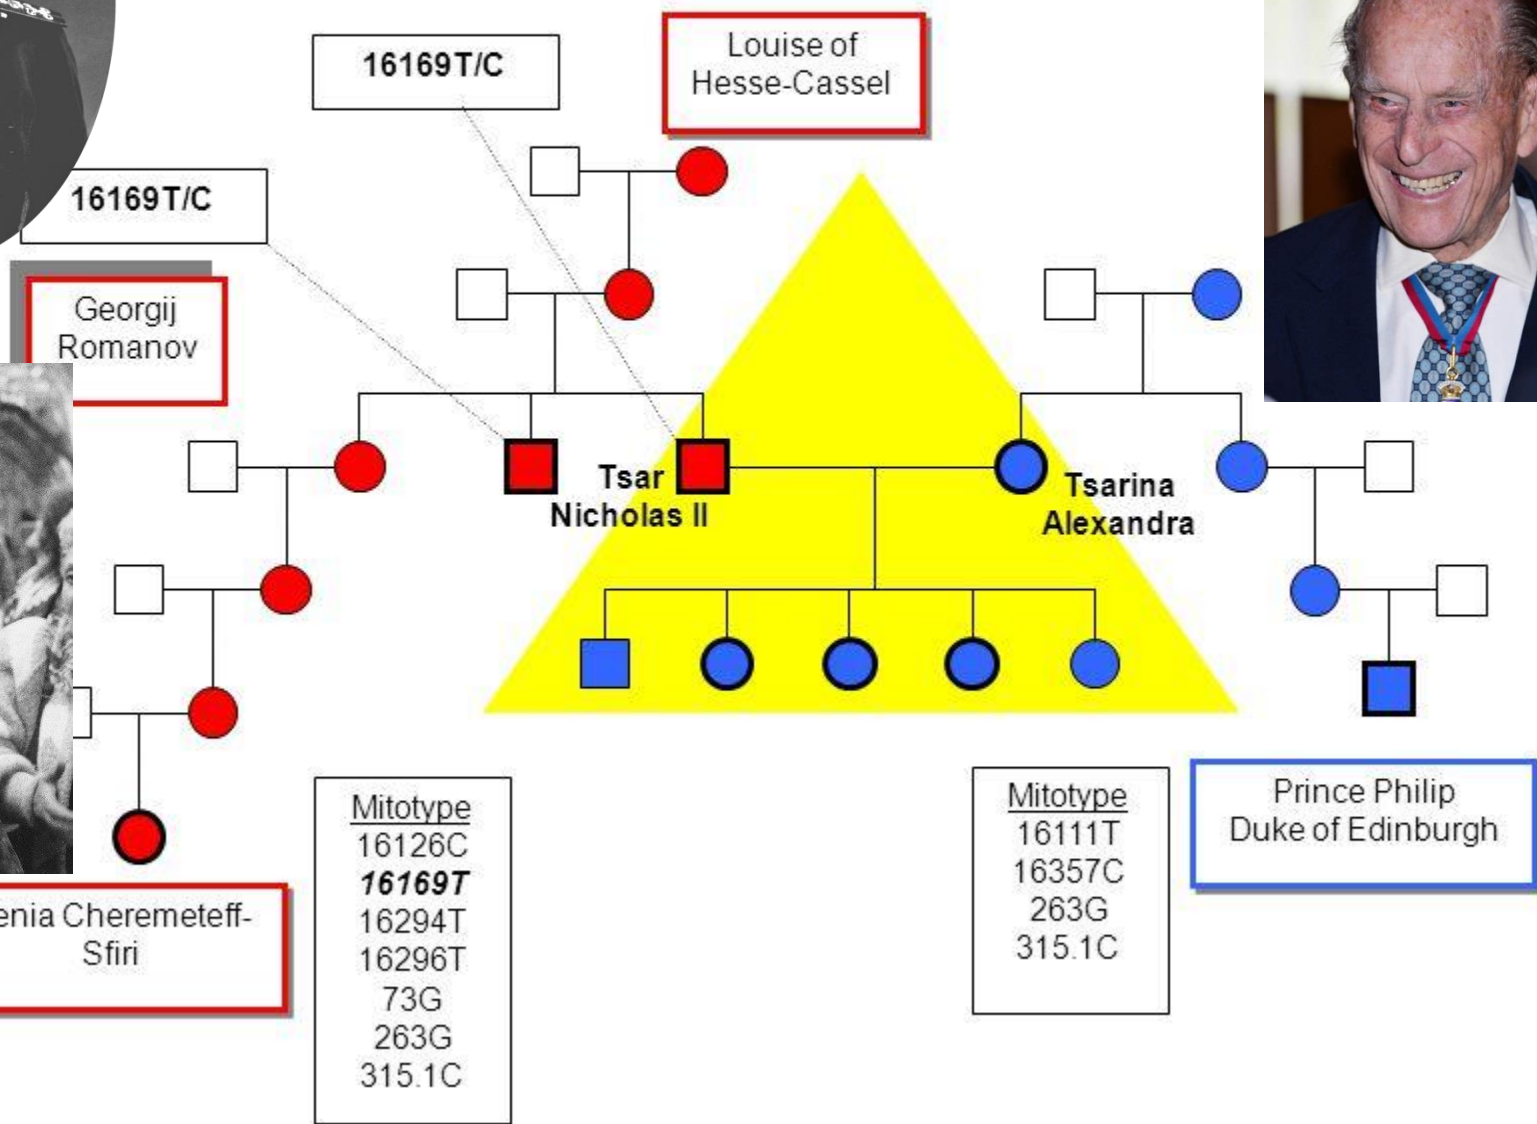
16169T/C

Louise of Hesse-Cassel

16169T/C

Georgij Romanov

Tsar Nicholas II

Tsarina Alexandra

Mitotype
16126C
***16169T***
16294T
16296T
73G
263G
315.1C

Mitotype
16111T
16357C
263G
315.1C

Prince Philip Duke of Edinburgh

enia Cheremeteff-Sfiri